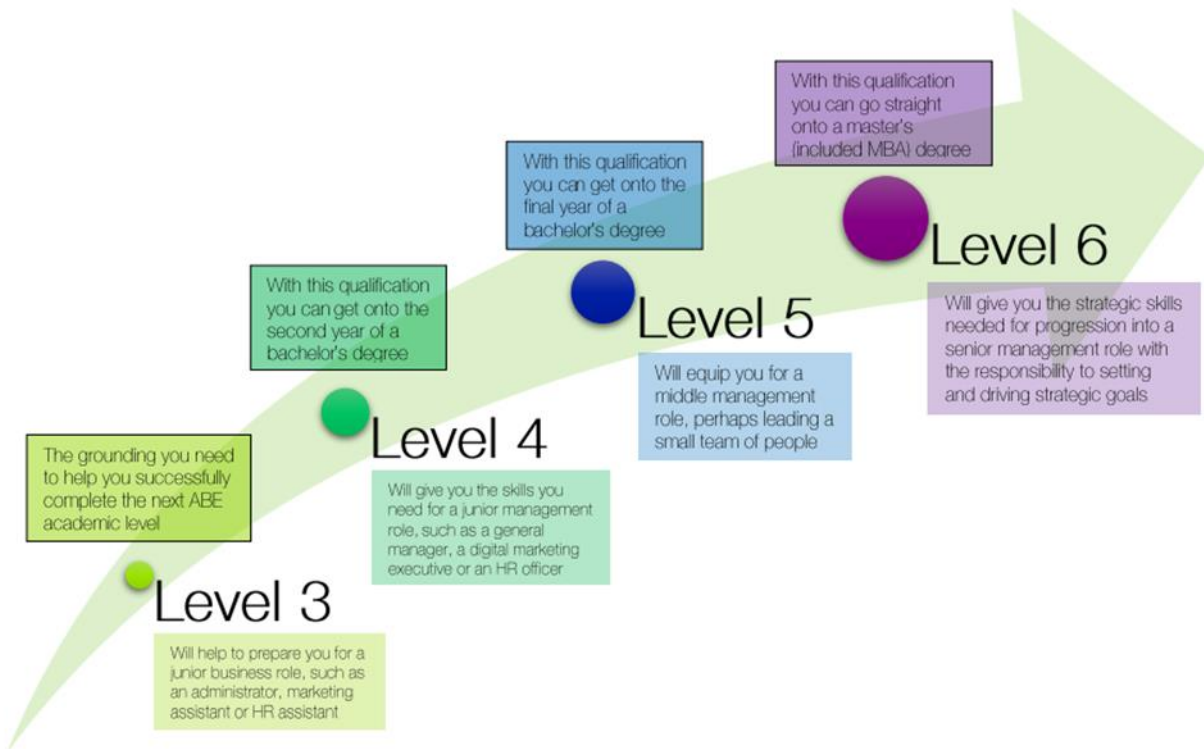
With this qualification you can go straight onto a master's (included MBA) degree

With this qualification you can get onto the final year of a bachelor's degree

Level 6

Will give you the strategic skills needed for progression into a senior management role with the responsibility to setting and driving strategic goals

With this qualification you can get onto the second year of a bachelor's degree

Level 5

Will equip you for a middle management role, perhaps leading a small team of people

The grounding you need to help you successfully complete the next ABE academic level

Level 4

Will give you the skills you need for a junior management role, such as a general manager, a digital marketing executive or an HR officer

Level 3

Will help to prepare you for a junior business role, such as an administrator, marketing assistant or HR assistant